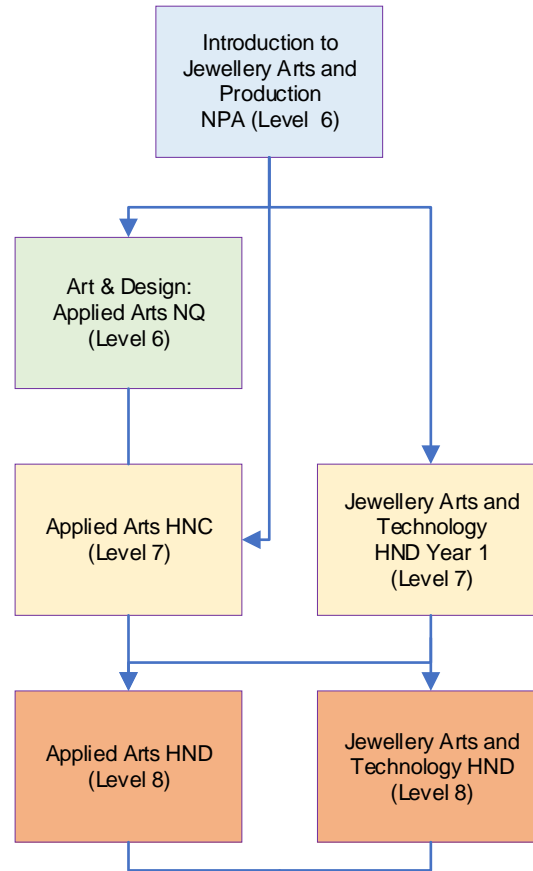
Introduction to Jewellery Arts and Production
NPA (Level 6)

Art & Design: Applied Arts NQ (Level 6)

Applied Arts HNC (Level 7)

Jewellery Arts and Technology HND Year 1 (Level 7)

Applied Arts HND (Level 8)

Jewellery Arts and Technology HND (Level 8)